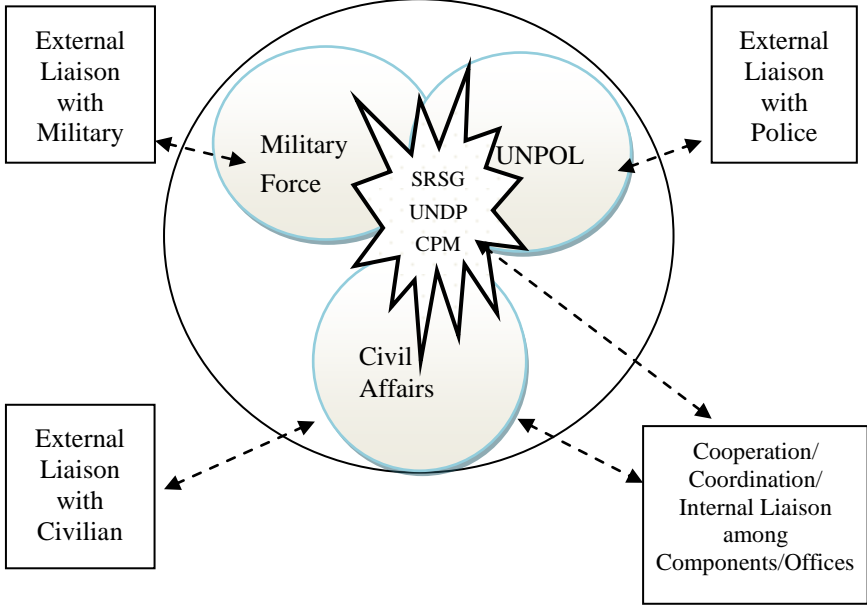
External Liaison with Military

External Liaison with Police

Military Force

UNPOL

SRSG
UNDP
CPM

Civil Affairs

External Liaison with Civilian

Cooperation/ Coordination/ Internal Liaison among Components/Offices